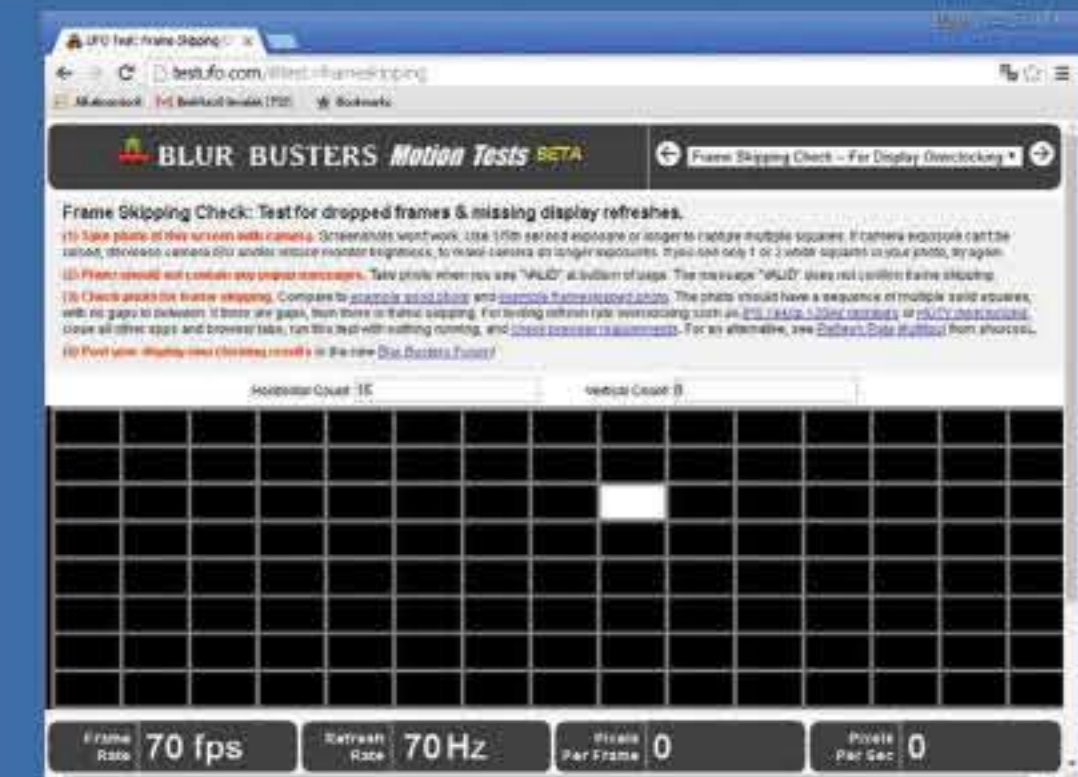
UFO Test: Frame Skipping

testufo.com/#test=frameskipping

Bookmarks

BLUR BUSTERS Motion Tests BETA

Frame Skipping Check -- For Display Overclocking

Frame Skipping Check: Test for dropped frames & missing display refreshes.

(1) Take photo of this screen with camera. Screenshots won't work. Use 1/5th second exposure or longer to capture multiple squares. If camera exposure can't be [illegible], try again.

(2) Photo should not contain any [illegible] messages. Take photo when you see "VALID" at bottom of page. The message "VALID" does not confirm frame skipping.

(3) Check photo for frame skipping. Compare to example good photo and example frameskipped photo. The photo should have a sequence of multiple solid squares, with no gaps in between. If there are gaps, then there is frame skipping. For testing refresh rate overclocking such as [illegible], close all other apps and browser tabs, run this test with nothing running, and check browser requirements. For an alternative, see Refresh Rate Multitool from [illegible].

(4) Post your display overclocking results in the new Blur Busters Forum!

Horizontal Count: 15

Vertical Count: 8

Frame Rate 70 fps

Refresh Rate 70 Hz

Pixels Per Frame 0

Pixels Per Sec 0